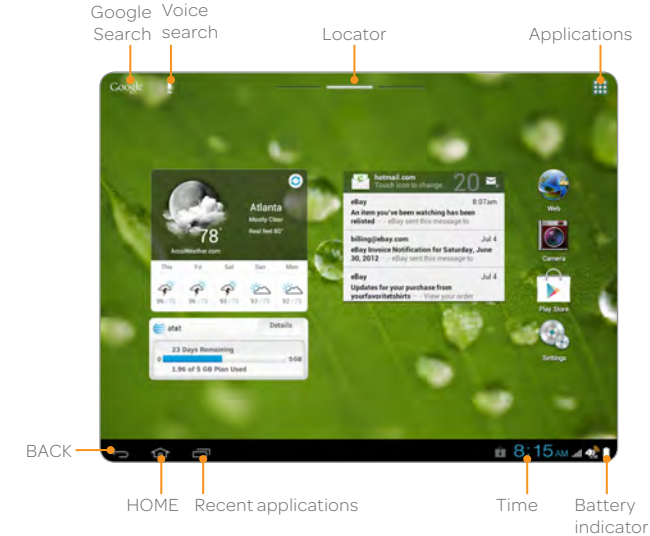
Google Search

Voice search

Locator

Applications

Google

Atlanta
Mostly Clear
Real feel 80°
78°
AccuWeather.com

| Thu | Fri | Sat | Sun | Mon |
|---|---|---|---|---|
| 96 / 73 | 96 / 73 | 93 / 73 | 93 / 73 | 92 / 73 |

at&t
Details
23 Days Remaining
0
5 GB
1.96 of 5 GB Plan Used

hotmail.com
Touch icon to change
20

eBay 8:07am
An item you've been watching has been relisted - - eBay sent this message to

billing@ebay.com Jul 4
eBay Invoice Notification for Saturday, June 30, 2012 - - eBay sent this message to

eBay Jul 4
Updates for your purchase from yourfavoritetshirts - - View your order

Web

Camera

Play Store

Settings

8:15 AM

BACK

HOME

Recent applications

Time

Battery indicator